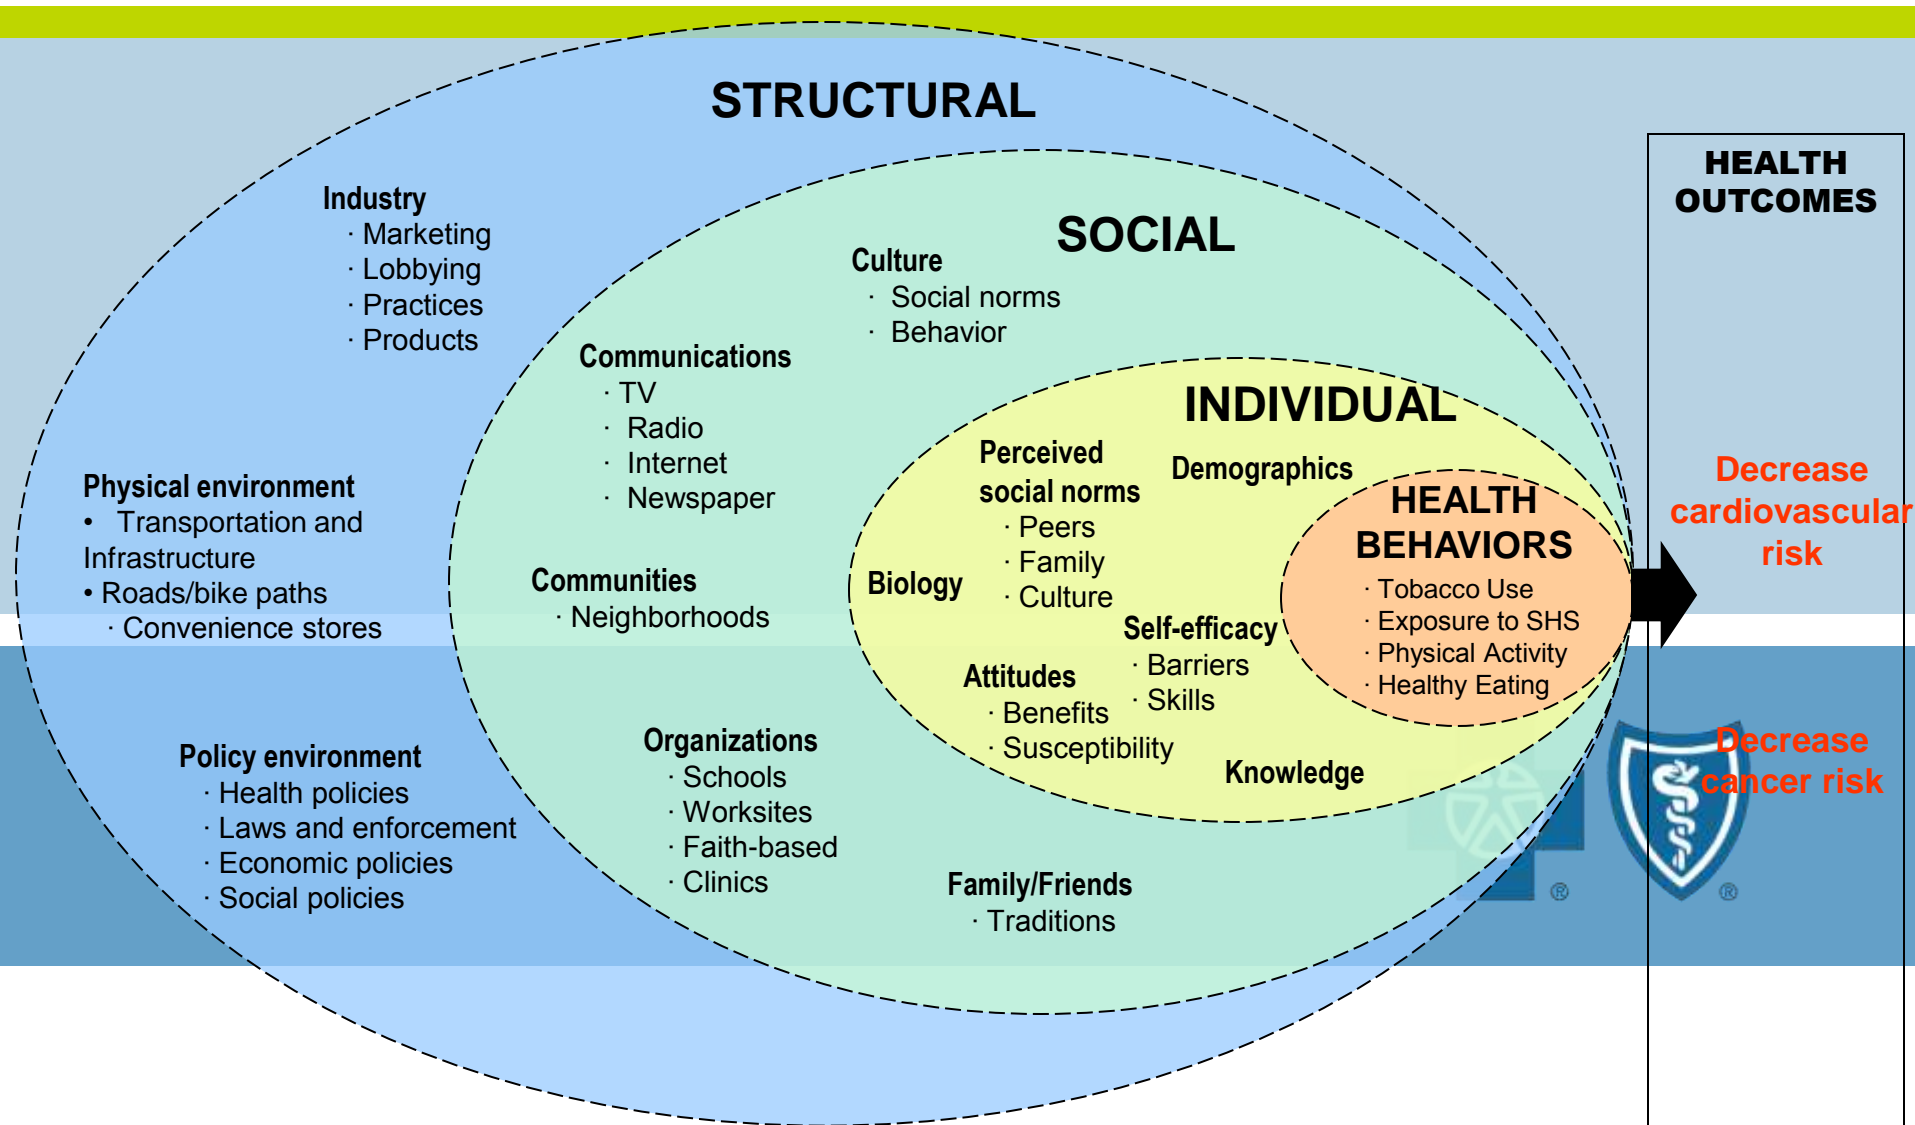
STRUCTURAL

Industry
· Marketing
· Lobbying
· Practices
· Products

Physical environment
• Transportation and Infrastructure
• Roads/bike paths
· Convenience stores

Policy environment
· Health policies
· Laws and enforcement
· Economic policies
· Social policies

SOCIAL

Culture
· Social norms
· Behavior

Communications
· TV
· Radio
· Internet
· Newspaper

Communities
· Neighborhoods

Organizations
· Schools
· Worksites
· Faith-based
· Clinics

Family/Friends
· Traditions

INDIVIDUAL

Perceived social norms
· Peers
· Family
· Culture

Demographics

Biology

Self-efficacy
· Barriers
· Skills

Attitudes
· Benefits
· Susceptibility

Knowledge

HEALTH BEHAVIORS
· Tobacco Use
· Exposure to SHS
· Physical Activity
· Healthy Eating

HEALTH OUTCOMES

Decrease cardiovascular risk

Decrease cancer risk

®
®